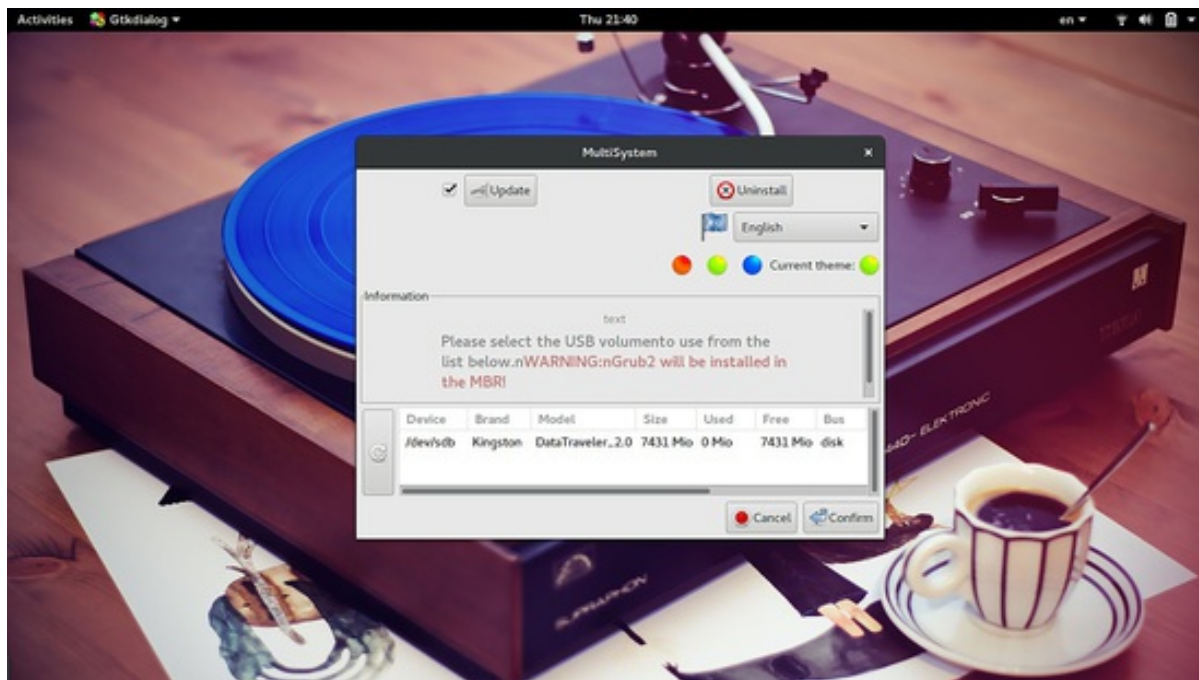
Activities Gtkdialog ▾

Thu 21:40

en ▾

MultiSystem

Update

Uninstall

English

Current theme:

Information

text

Please select the USB volumento use from the list below.nWARNING:nGrub2 will be installed in the MBR!

| Device | Brand | Model | Size | Used | Free | Bus |
|---|---|---|---|---|---|---|
| /dev/sdb | Kingston | DataTraveler_2.0 | 7431 Mio | 0 Mio | 7431 Mio | disk |

Cancel

Confirm

ELEKTRONIC

SUPRAPHON